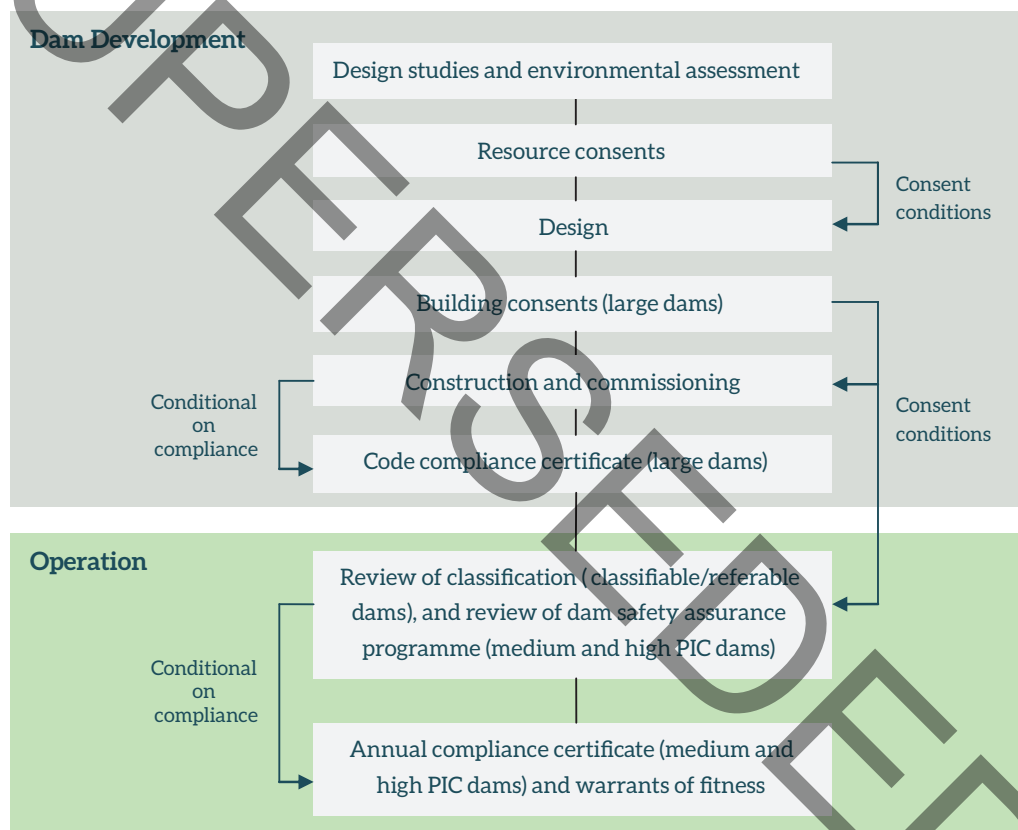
SUPERSEDED

Dam Development

Design studies and environmental assessment

Resource consents

Consent conditions

Design

Building consents (large dams)

Construction and commissioning

Conditional on compliance

Consent conditions

Code compliance certificate (large dams)

Operation

Review of classification ( classifiable/referable dams), and review of dam safety assurance programme (medium and high PIC dams)

Conditional on compliance

Annual compliance certificate (medium and high PIC dams) and warrants of fitness